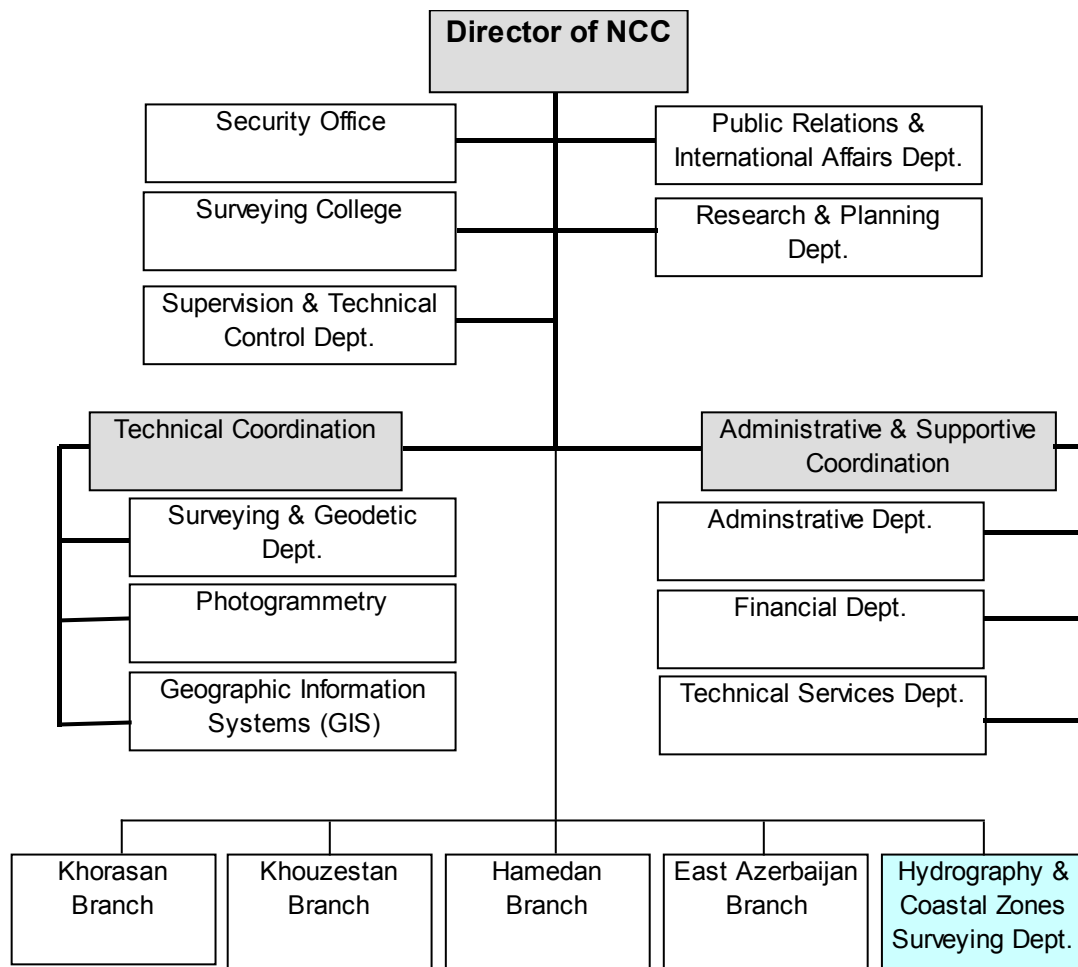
Director of NCC

Security Office

Public Relations & International Affairs Dept.

Surveying College

Research & Planning Dept.

Supervision & Technical Control Dept.

Technical Coordination

Administrative & Supportive Coordination

Surveying & Geodetic Dept.

Photogrammetry

Geographic Information Systems (GIS)

Adminstrative Dept.

Financial Dept.

Technical Services Dept.

Khorasan Branch

Khouzestan Branch

Hamedan Branch

East Azerbaijan Branch

Hydrography & Coastal Zones Surveying Dept.